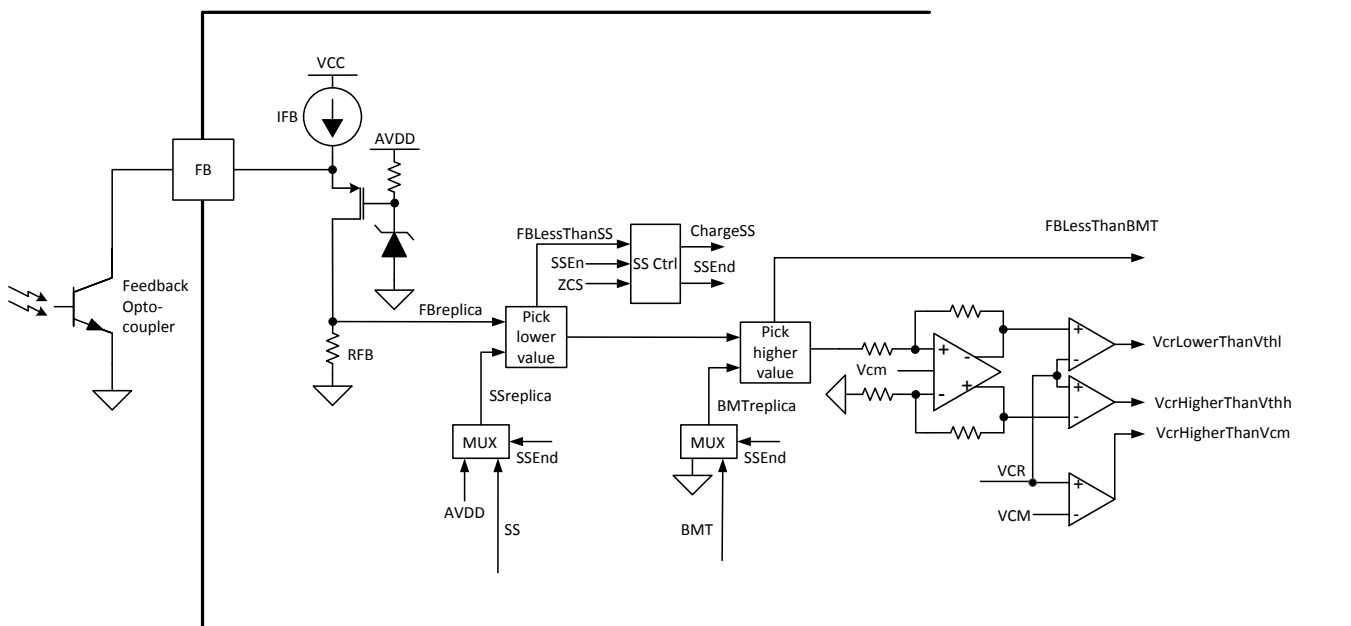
VCC
IFB
AVDD
FB
Feedback Opto-coupler
FBLessThanSS
ChargeSS
SSEn
SS Ctrl
SSEnd
ZCS
FBLessThanBMT
FBreplica
Pick lower value
RFB
SSreplica
MUX
SSEnd
AVDD
SS
Pick higher value
BMTreplica
MUX
SSEnd
BMT
+
-
Vcm
-
+
+
-
VcrLowerThanVthl
+
-
VcrHigherThanVthh
VcrHigherThanVcm
VCR
+
-
VCM